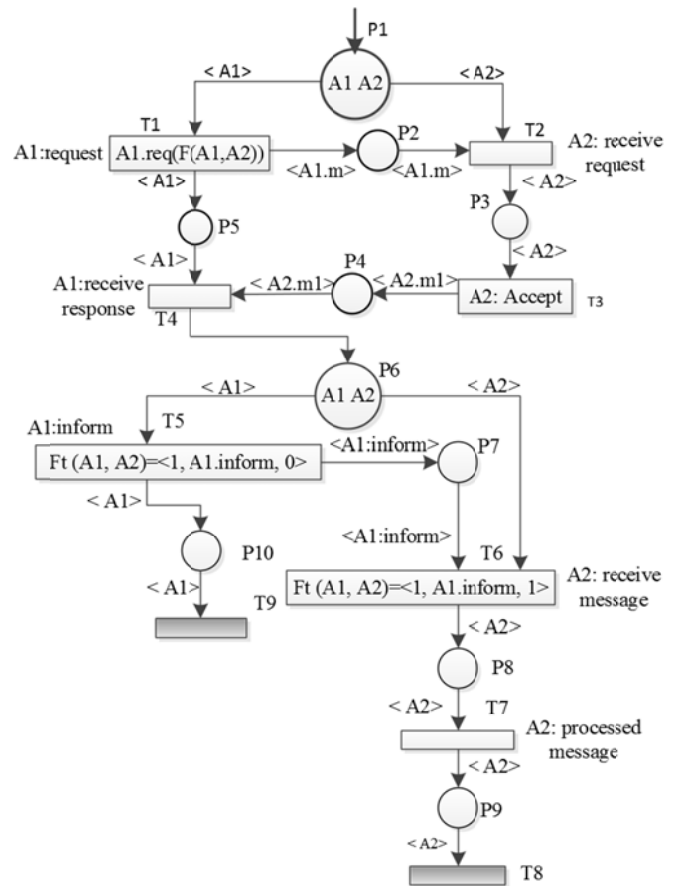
P1
A1 A2
< A1>
< A2>
T1
A1:request
A1.req(F(A1,A2))
P2
T2
A2: receive request
<A1.m>
<A1.m>
< A1>
< A2>
P5
P3
< A2>
< A1>
P4
< A2.m1>
< A2.m1>
A1:receive response
A2: Accept
T3
T4
P6
A1 A2
< A1>
< A2>
A1:inform
T5
<A1:inform>
P7
Ft (A1, A2)=<1, A1.inform, 0>
< A1>
<A1:inform>
T6
P10
< A1>
Ft (A1, A2)=<1, A1.inform, 1>
A2: receive message
T9
< A2>
P8
< A2>
T7
A2: processed message
< A2>
P9
< A2>
T8